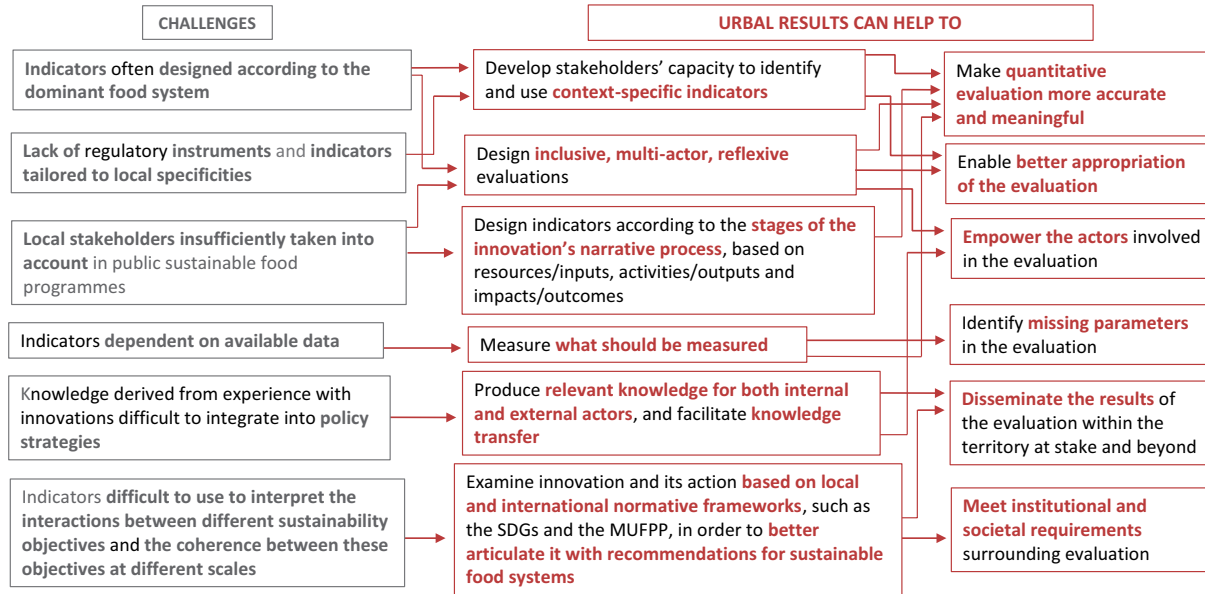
CHALLENGES

URBAL RESULTS CAN HELP TO

Indicators often designed according to the dominant food system

Lack of regulatory instruments and indicators tailored to local specificities

Local stakeholders insufficiently taken into account in public sustainable food programmes

Indicators dependent on available data

Knowledge derived from experience with innovations difficult to integrate into policy strategies

Indicators difficult to use to interpret the interactions between different sustainability objectives and the coherence between these objectives at different scales

Develop stakeholders' capacity to identify and use context-specific indicators

Design inclusive, multi-actor, reflexive evaluations

Design indicators according to the stages of the innovation's narrative process, based on resources/inputs, activities/outputs and impacts/outcomes

Measure what should be measured

Produce relevant knowledge for both internal and external actors, and facilitate knowledge transfer

Examine innovation and its action based on local and international normative frameworks, such as the SDGs and the MUFPP, in order to better articulate it with recommendations for sustainable food systems

Make quantitative evaluation more accurate and meaningful

Enable better appropriation of the evaluation

Empower the actors involved in the evaluation

Identify missing parameters in the evaluation

Disseminate the results of the evaluation within the territory at stake and beyond

Meet institutional and societal requirements surrounding evaluation